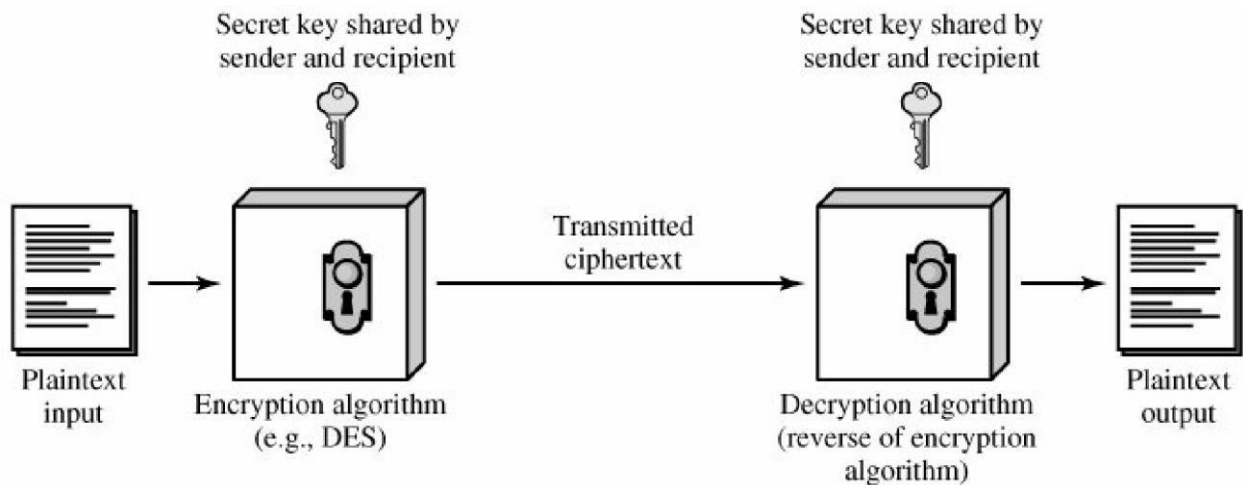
Secret key shared by sender and recipient

Secret key shared by sender and recipient

Plaintext input

Encryption algorithm (e.g., DES)

Transmitted ciphertext

Decryption algorithm (reverse of encryption algorithm)

Plaintext output